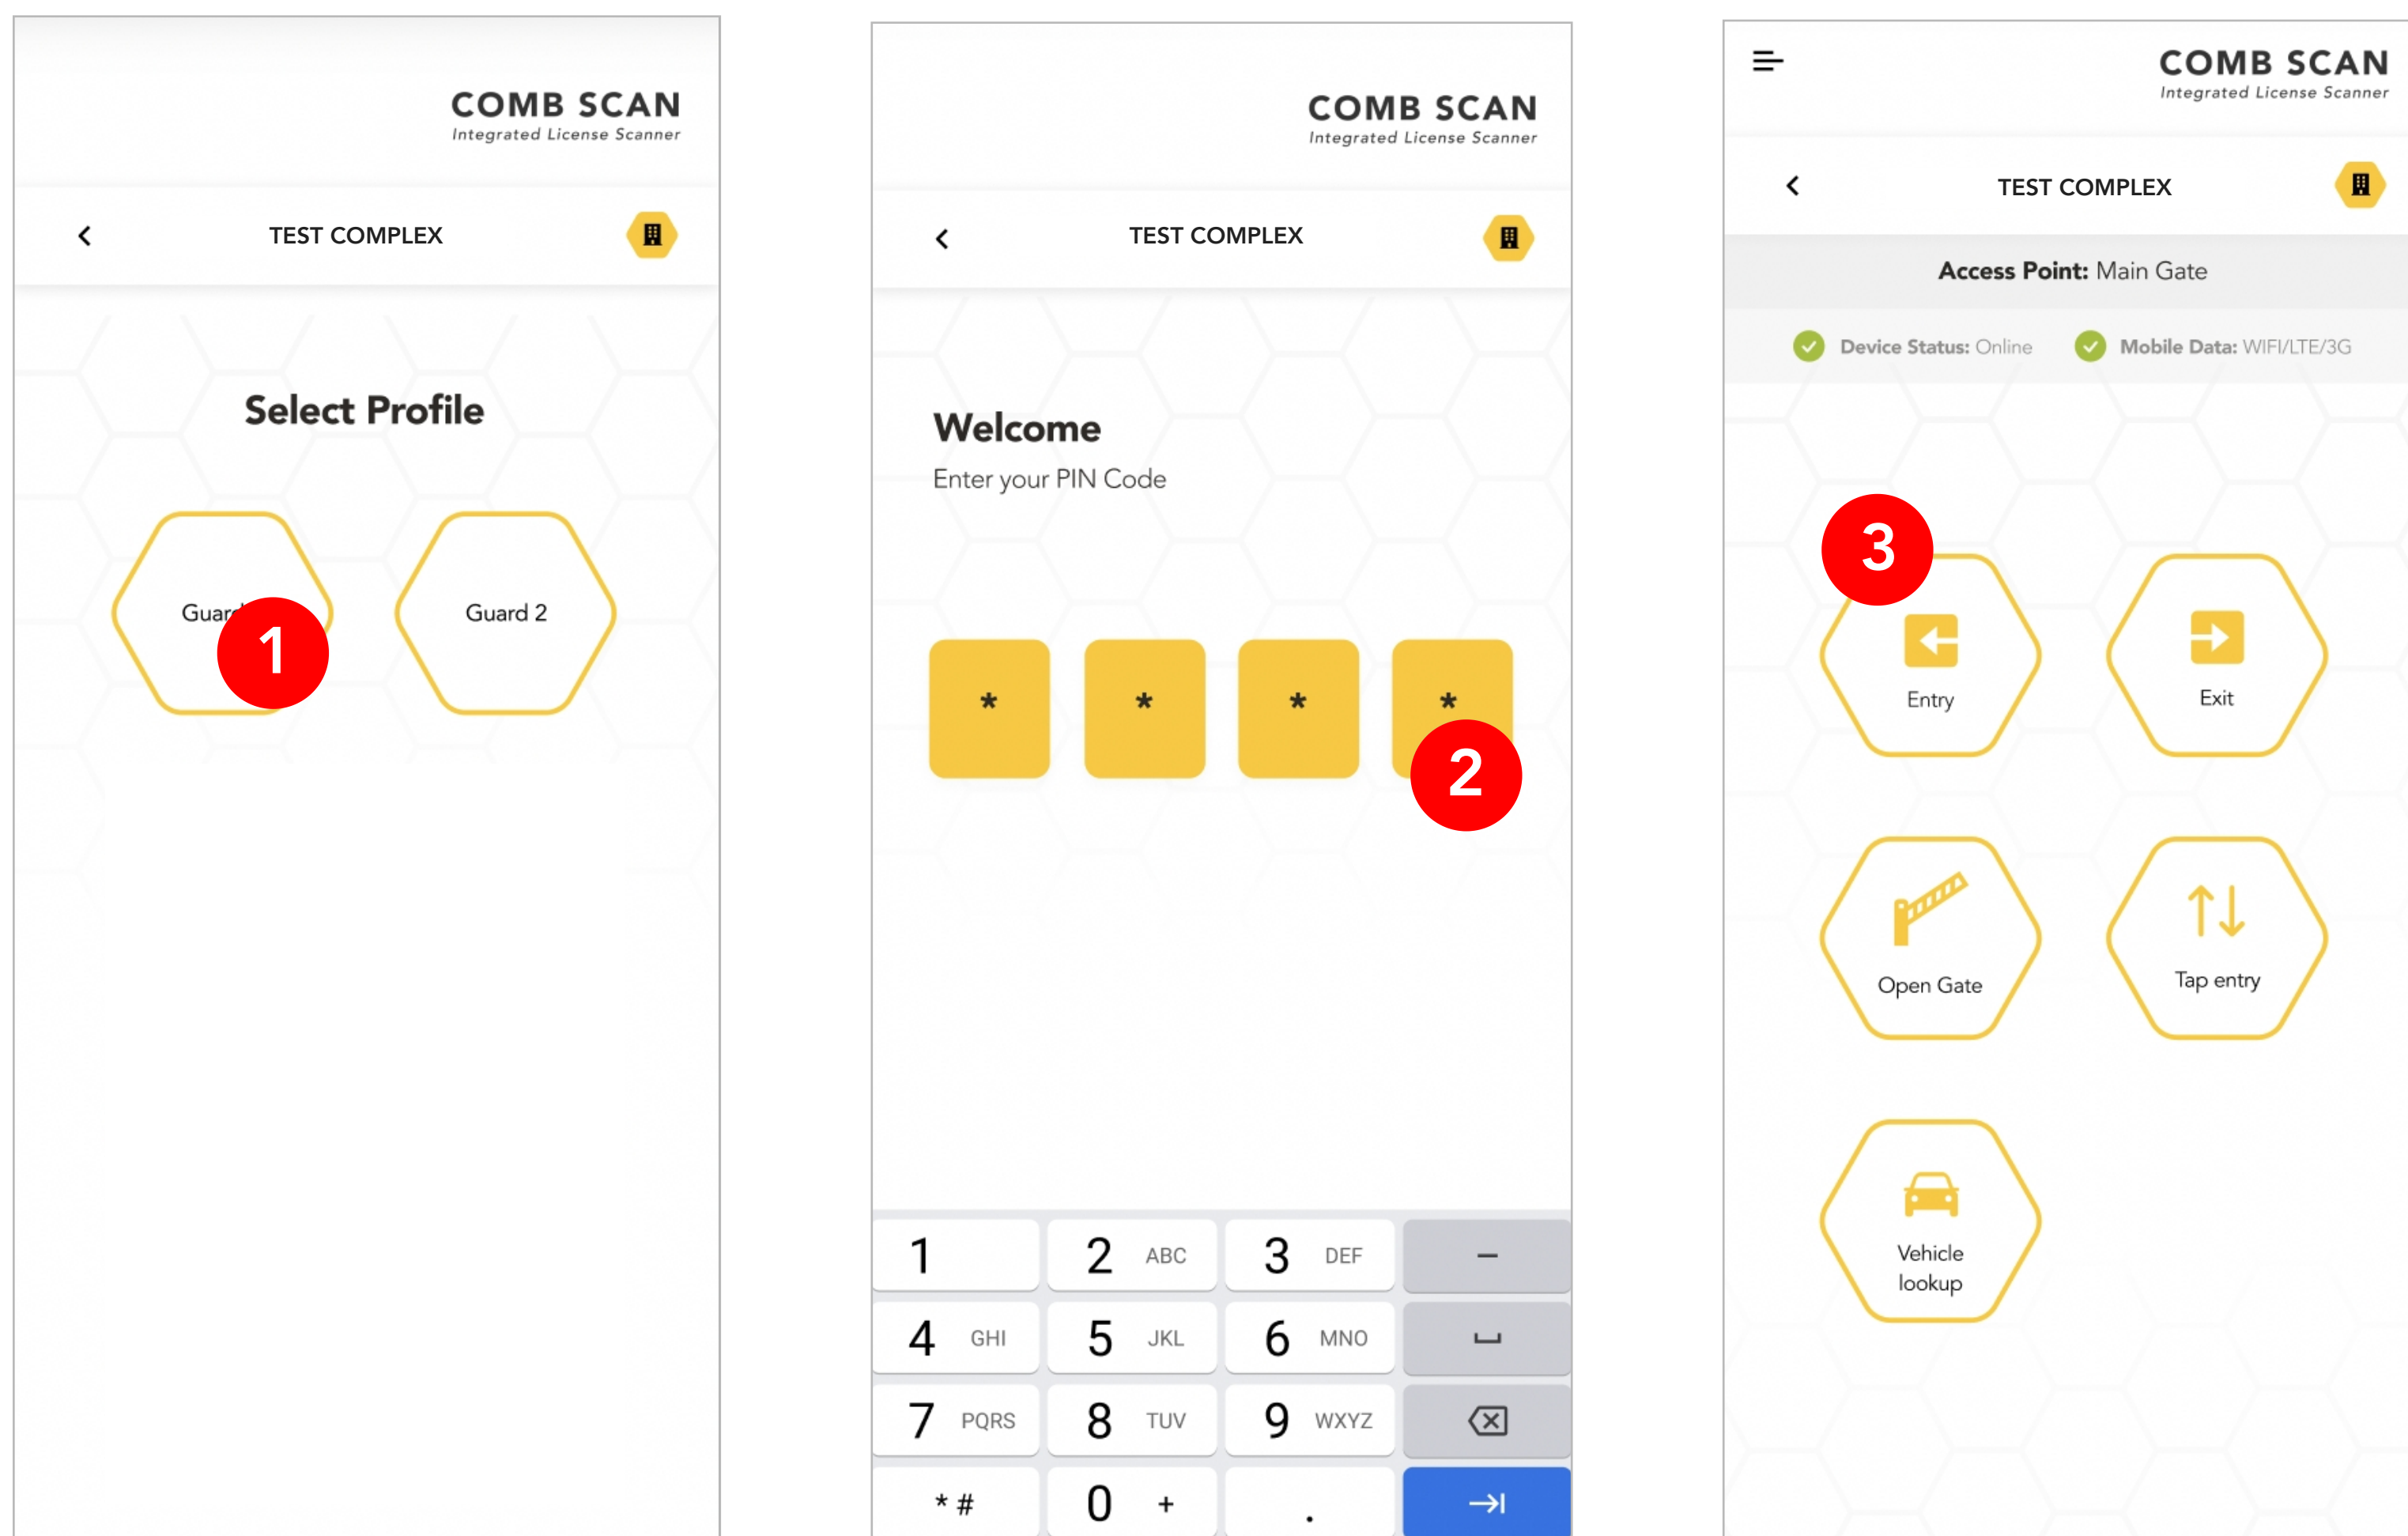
COMB SCAN
Integrated License Scanner

TEST COMPLEX

Select Profile

Guar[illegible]

1

Guard 2

COMB SCAN
Integrated License Scanner

TEST COMPLEX

Welcome
Enter your PIN Code

*
*
*
*

2

| 1 | 2 ABC | 3 DEF | – |
|---|---|---|---|
| 4 GHI | 5 JKL | 6 MNO | ␣ |
| 7 PQRS | 8 TUV | 9 WXYZ | ⌫ |
| * # | 0 + | . | →| |

COMB SCAN
Integrated License Scanner

TEST COMPLEX

Access Point: Main Gate

Device Status: Online
Mobile Data: WIFI/LTE/3G

3

Entry

Exit

Open Gate

Tap entry

Vehicle lookup